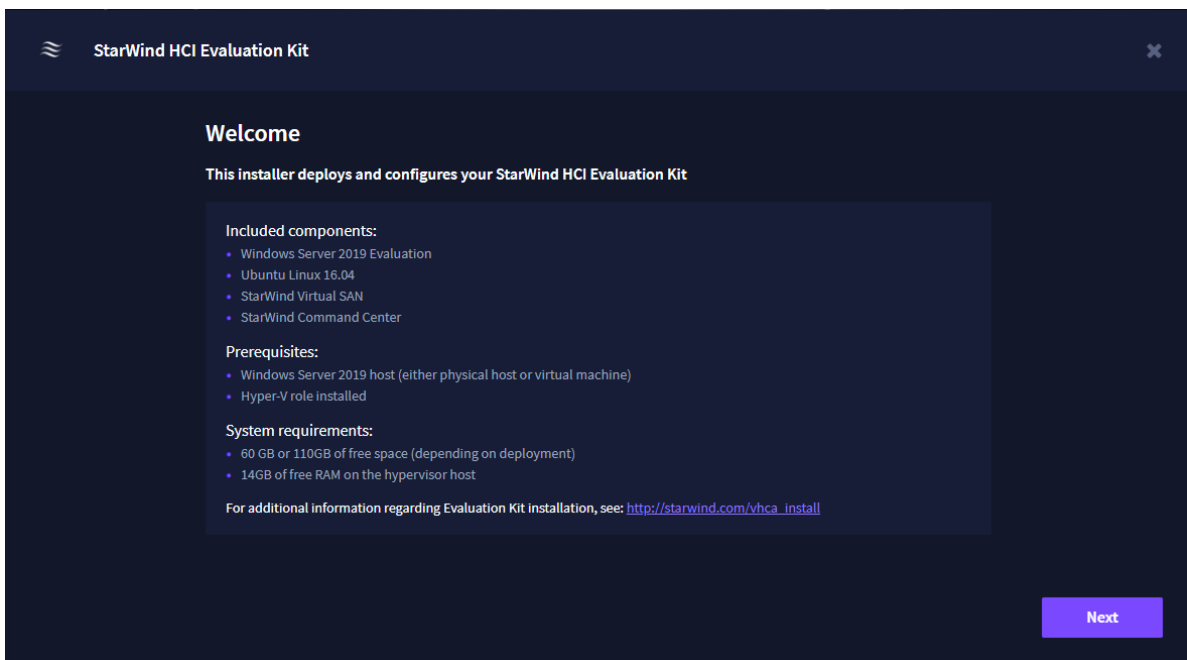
StarWind HCI Evaluation Kit

Welcome

This installer deploys and configures your StarWind HCI Evaluation Kit

Included components:
- Windows Server 2019 Evaluation
- Ubuntu Linux 16.04
- StarWind Virtual SAN
- StarWind Command Center

Prerequisites:
- Windows Server 2019 host (either physical host or virtual machine)
- Hyper-V role installed

System requirements:
- 60 GB or 110GB of free space (depending on deployment)
- 14GB of free RAM on the hypervisor host

For additional information regarding Evaluation Kit installation, see: http://starwind.com/vhca_install

Next